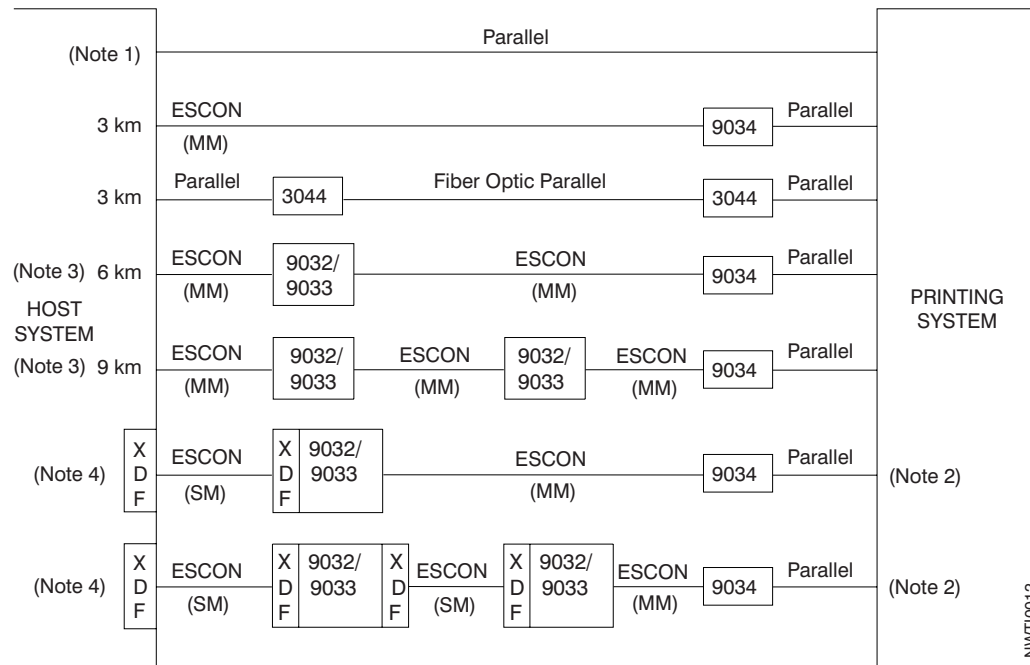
(Note 1)
Parallel

3 km
ESCON
(MM)
9034
Parallel

3 km
Parallel
3044
Fiber Optic Parallel
3044
Parallel

(Note 3) 6 km
ESCON
(MM)
9032/
9033
ESCON
(MM)
9034
Parallel

HOST
SYSTEM

PRINTING
SYSTEM

(Note 3) 9 km
ESCON
(MM)
9032/
9033
ESCON
(MM)
9032/
9033
ESCON
(MM)
9034
Parallel

(Note 4)
X
D
F
ESCON
(SM)
X
D
F
9032/
9033
ESCON
(MM)
9034
Parallel
(Note 2)

(Note 4)
X
D
F
ESCON
(SM)
X
D
F
9032/
9033
X
D
F
ESCON
(SM)
X
D
F
9032/
9033
ESCON
(MM)
9034
Parallel
(Note 2)

NMTI0013